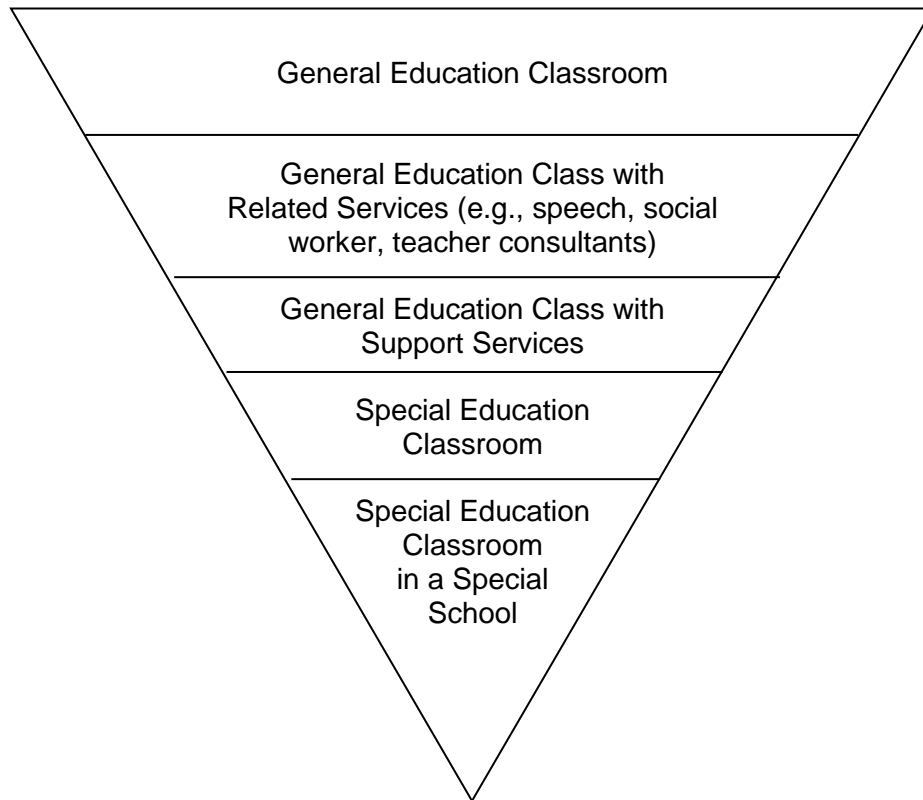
General Education Classroom

General Education Class with Related Services (e.g., speech, social worker, teacher consultants)

General Education Class with Support Services

Special Education Classroom

Special Education Classroom in a Special School